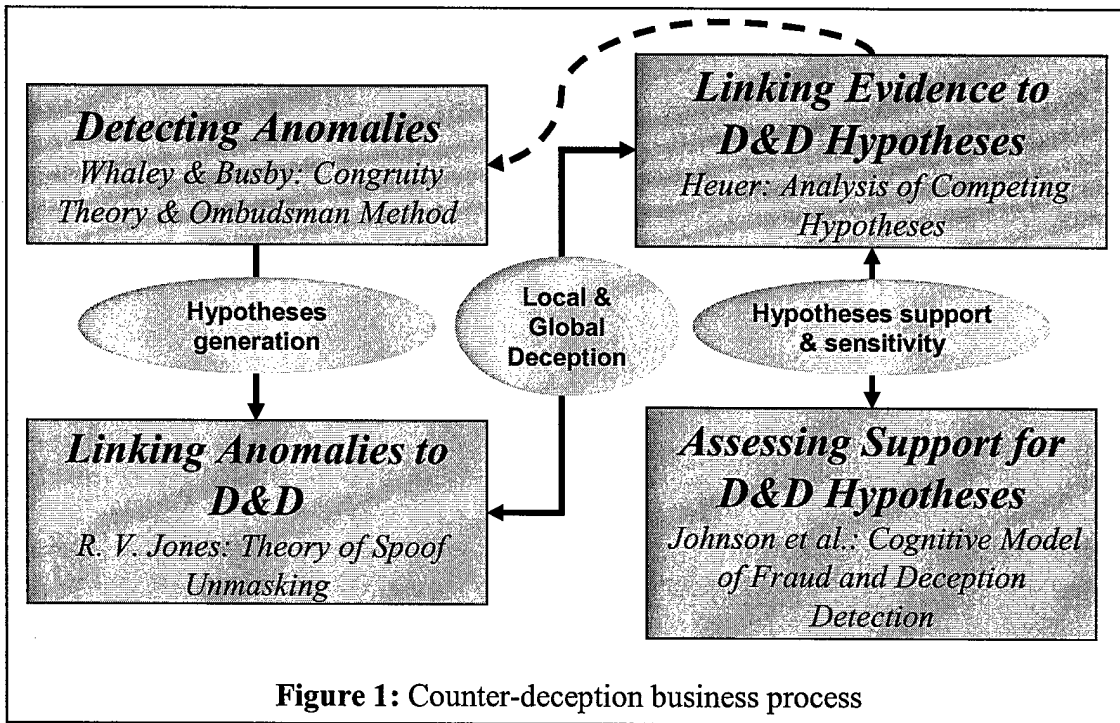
Detecting Anomalies
Whaley & Busby: Congruity Theory & Ombudsman Method

Linking Evidence to D&D Hypotheses
Heuer: Analysis of Competing Hypotheses

Hypotheses generation

Local & Global Deception

Hypotheses support & sensitivity

Linking Anomalies to D&D
R. V. Jones: Theory of Spoof Unmasking

Assessing Support for D&D Hypotheses
Johnson et al.: Cognitive Model of Fraud and Deception Detection

Figure 1: Counter-deception business process